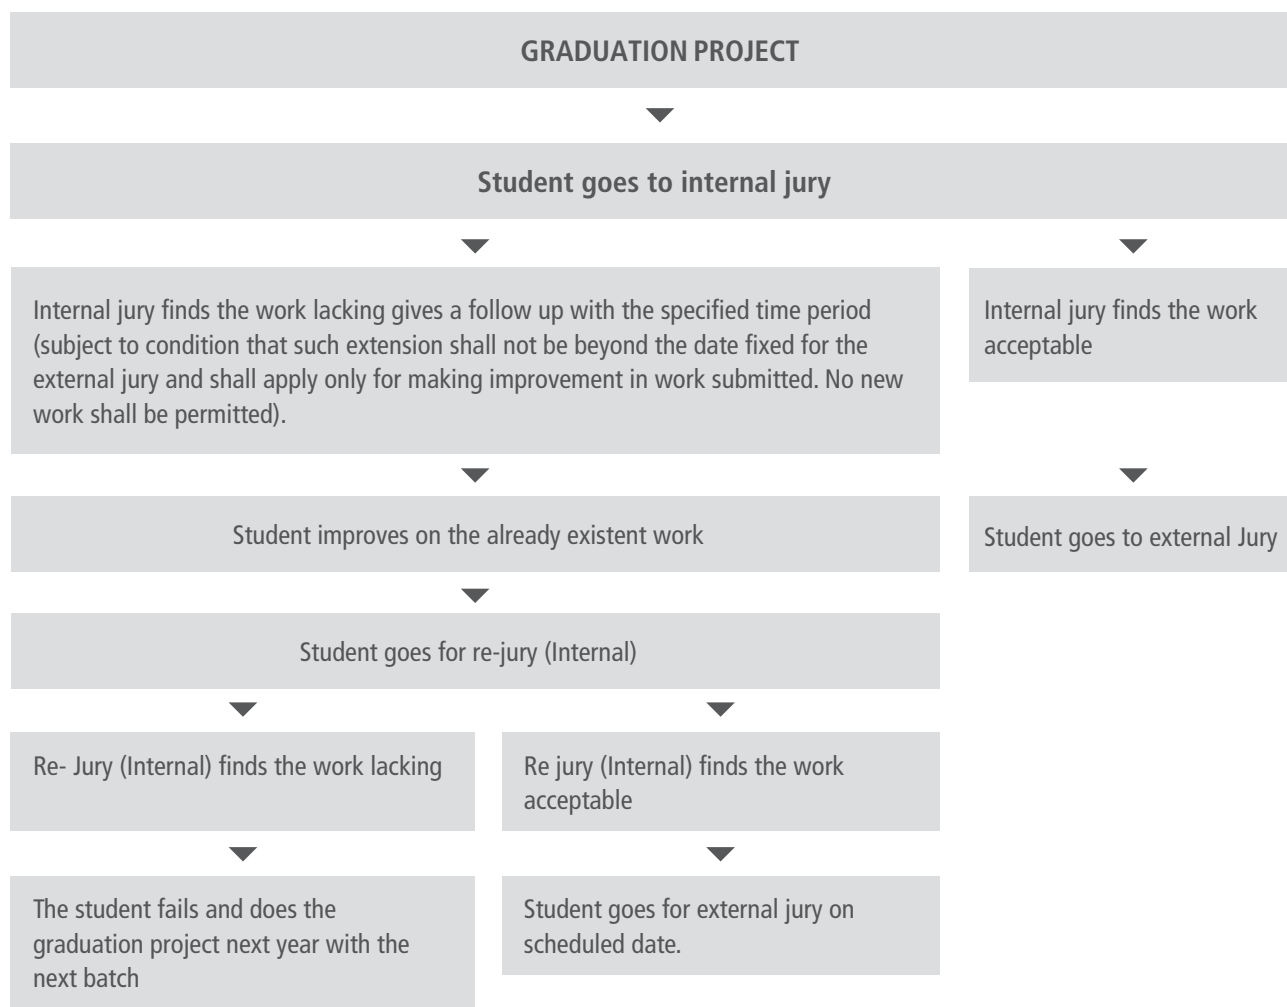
GRADUATION PROJECT

Student goes to internal jury

Internal jury finds the work lacking gives a follow up with the specified time period (subject to condition that such extension shall not be beyond the date fixed for the external jury and shall apply only for making improvement in work submitted. No new work shall be permitted).

Internal jury finds the work acceptable

Student improves on the already existent work

Student goes to external Jury

Student goes for re-jury (Internal)

Re- Jury (Internal) finds the work lacking

Re jury (Internal) finds the work acceptable

The student fails and does the graduation project next year with the next batch

Student goes for external jury on scheduled date.